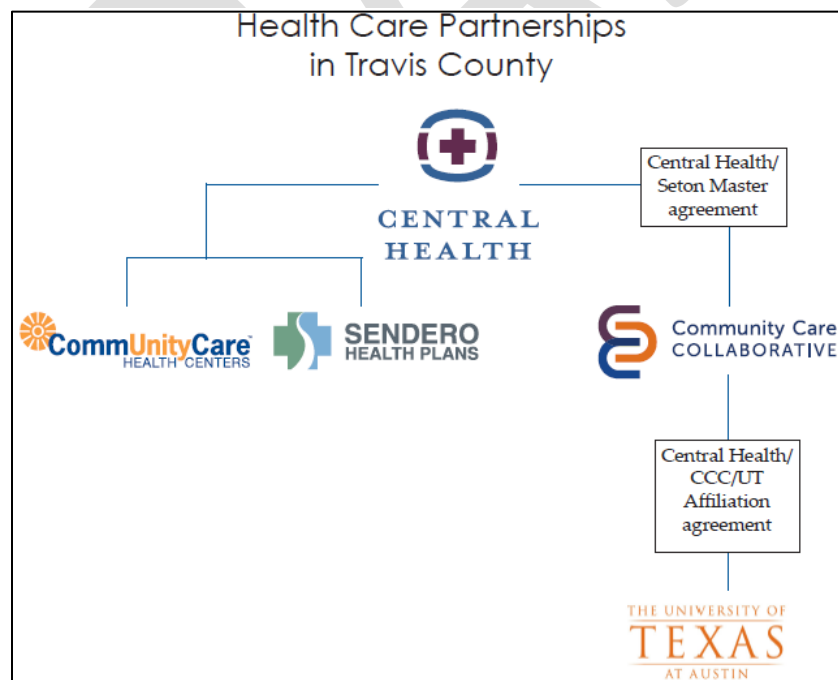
Health Care Partnerships in Travis County

CENTRAL HEALTH

Central Health/ Seton Master agreement

CommUnityCare™ HEALTH CENTERS

SENDERO HEALTH PLANS

Community Care COLLABORATIVE

Central Health/ CCC/UT Affiliation agreement

THE UNIVERSITY OF TEXAS AT AUSTIN